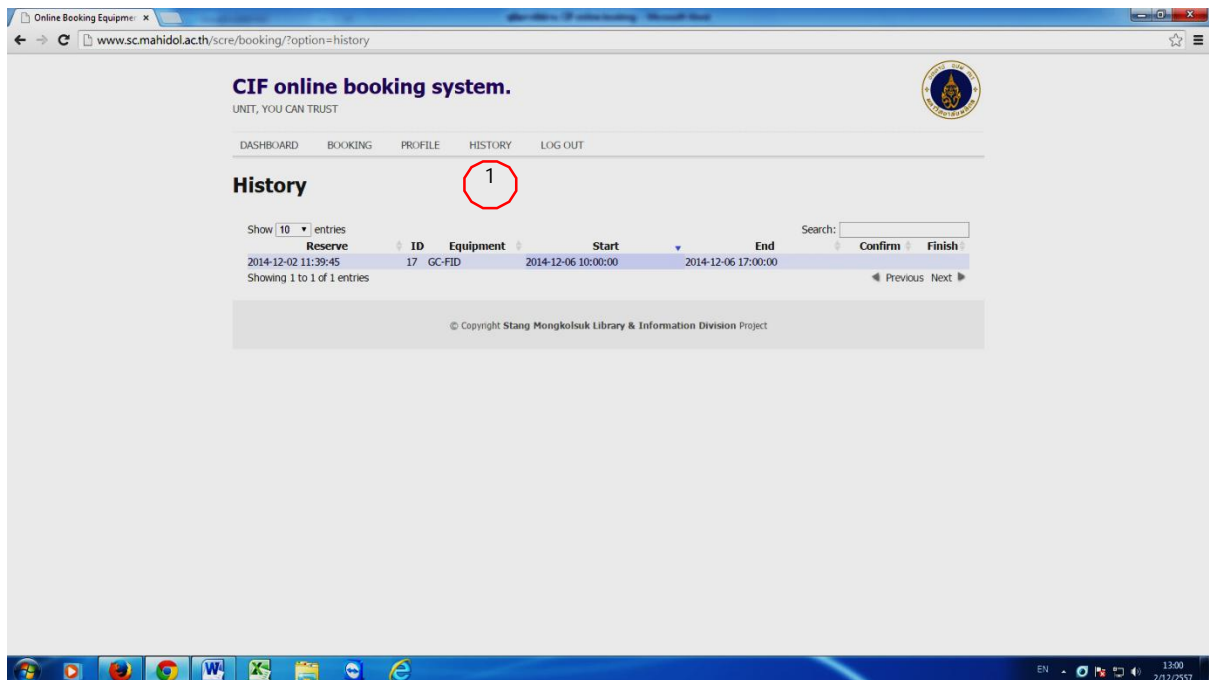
Online Booking Equipme ×

www.sc.mahidol.ac.th/scre/booking/?option=history

CIF online booking system.
UNIT, YOU CAN TRUST

DASHBOARD BOOKING PROFILE HISTORY LOG OUT

1

History

Show 10 entries Search:

| Reserve | ID | Equipment | Start | End | Confirm | Finish |
|---|---|---|---|---|---|---|
| 2014-12-02 11:39:45 | 17 | GC-FID | 2014-12-06 10:00:00 | 2014-12-06 17:00:00 | | |

Showing 1 to 1 of 1 entries Previous Next

© Copyright Stang Mongkolsuk Library & Information Division Project

EN 13:00 2/12/2557